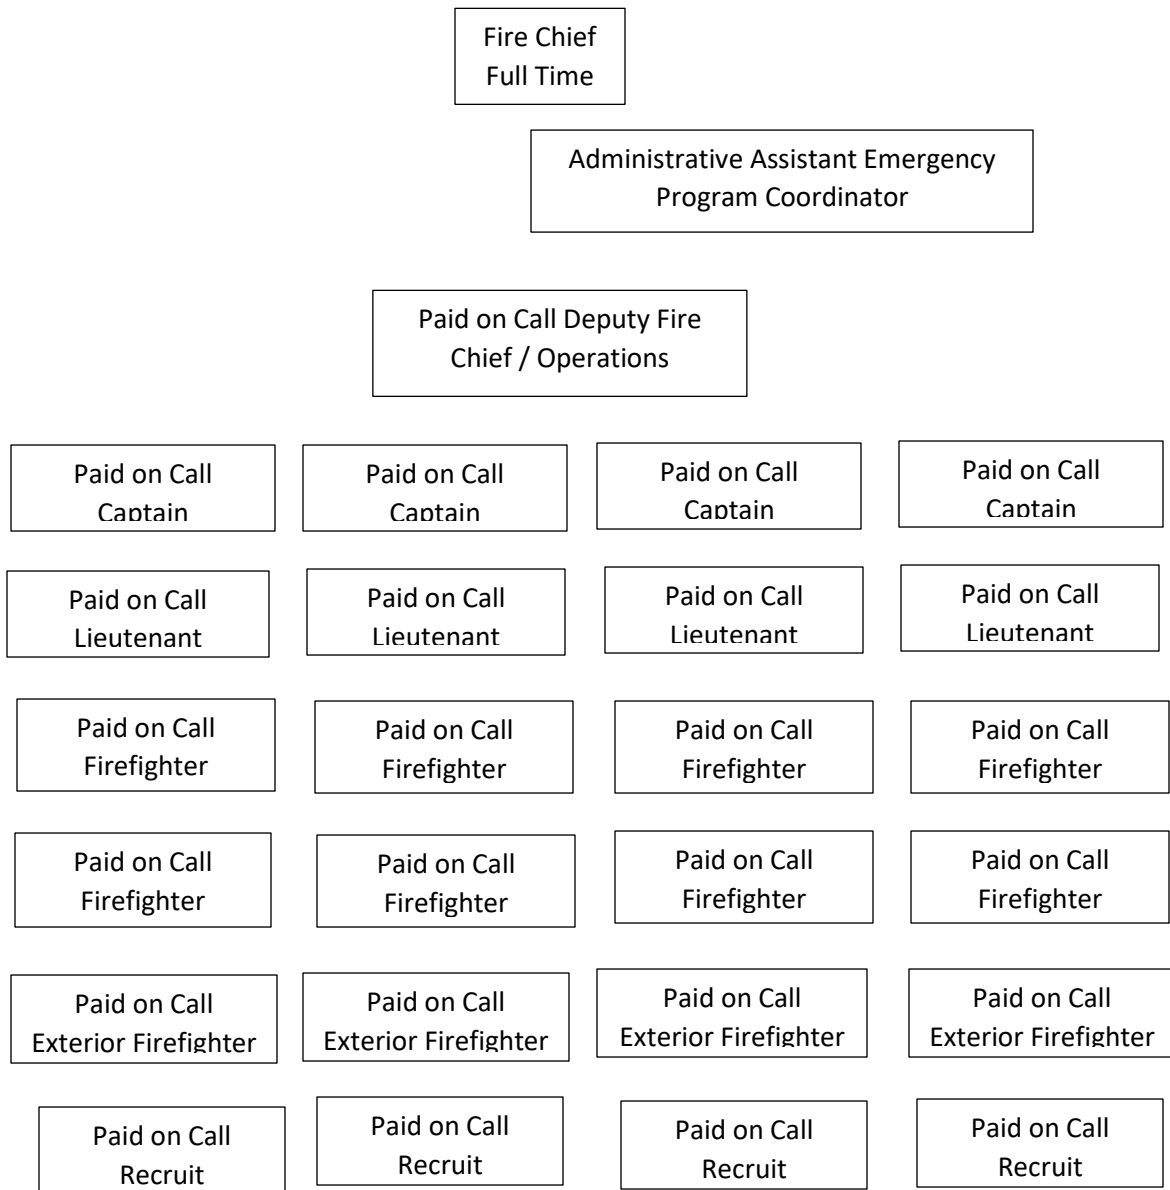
Fire Chief
Full Time

Administrative Assistant Emergency Program Coordinator

Paid on Call Deputy Fire Chief / Operations

Paid on Call Captain

Paid on Call Captain

Paid on Call Captain

Paid on Call Captain

Paid on Call Lieutenant

Paid on Call Lieutenant

Paid on Call Lieutenant

Paid on Call Lieutenant

Paid on Call Firefighter

Paid on Call Firefighter

Paid on Call Firefighter

Paid on Call Firefighter

Paid on Call Firefighter

Paid on Call Firefighter

Paid on Call Firefighter

Paid on Call Firefighter

Paid on Call Exterior Firefighter

Paid on Call Exterior Firefighter

Paid on Call Exterior Firefighter

Paid on Call Exterior Firefighter

Paid on Call Recruit

Paid on Call Recruit

Paid on Call Recruit

Paid on Call Recruit